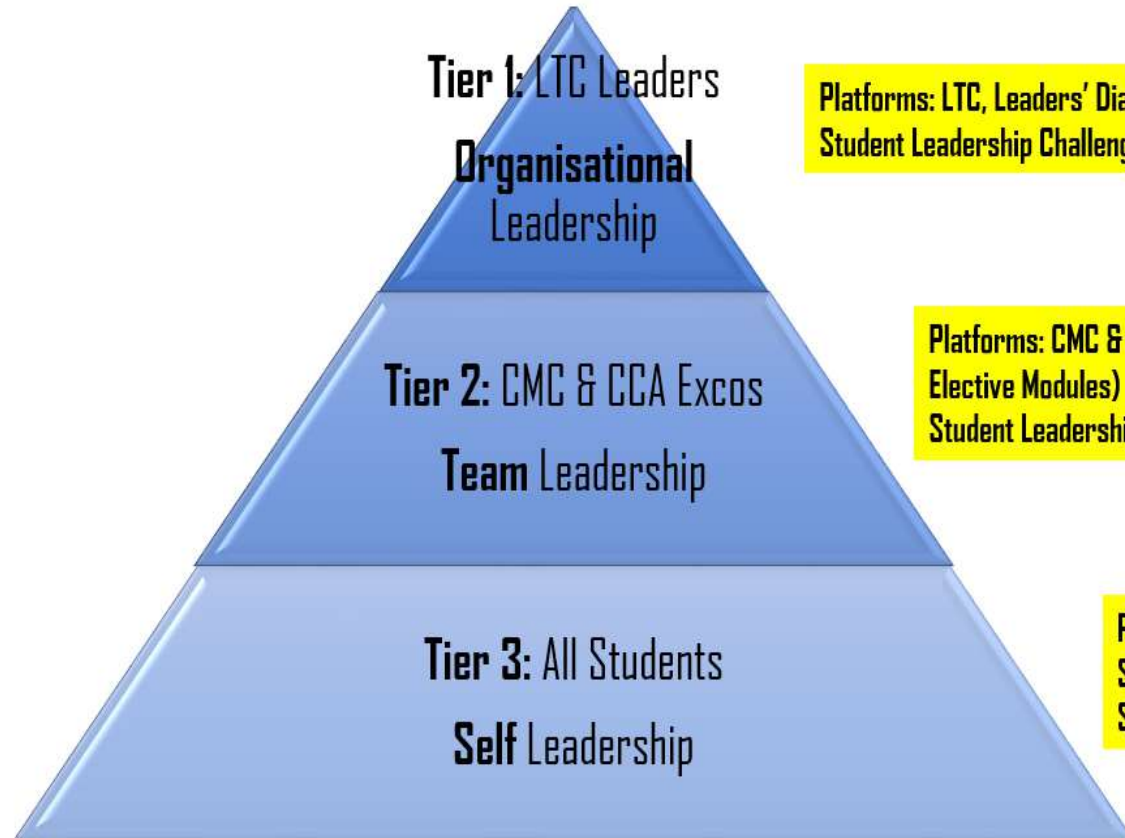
Tier 1: LTC Leaders

Organisational Leadership

Platforms: LTC, Leaders' Dia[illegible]
Student Leadership Challeng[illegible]

Tier 2: CMC & CCA Excos

Team Leadership

Platforms: CMC & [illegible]
Elective Modules) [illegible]
Student Leadershi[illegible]

Tier 3: All Students

Self Leadership

P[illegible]
S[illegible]
S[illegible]